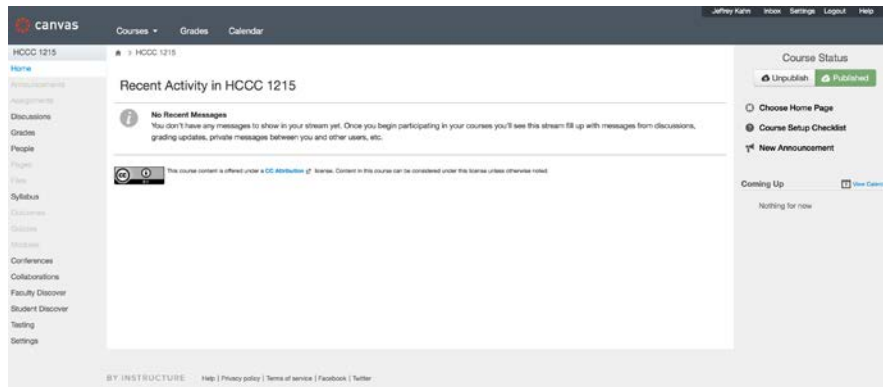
canvas

Courses ▾ Grades Calendar

Jeffrey Kahn Inbox Settings Logout Help

HCCC 1215

Home
Announcements
Assignments
Discussions
Grades
People
Pages
Files
Syllabus
Outcomes
Quizzes
Modules
Conferences
Collaborations
Faculty Discover
Student Discover
Testing
Settings

HCCC 1215

Recent Activity in HCCC 1215

No Recent Messages
You don't have any messages to show in your stream yet. Once you begin participating in your courses you'll see this stream fill up with messages from discussions, grading updates, private messages between you and other users, etc.

This course content is offered under a CC Attribution license. Content in this course can be considered under this license unless otherwise noted.

Course Status

Unpublish Published

Choose Home Page
Course Setup Checklist
New Announcement

Coming Up
View Calen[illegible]

Nothing for now

BY INSTRUCTURE Help | Privacy policy | Terms of service | Facebook | Twitter